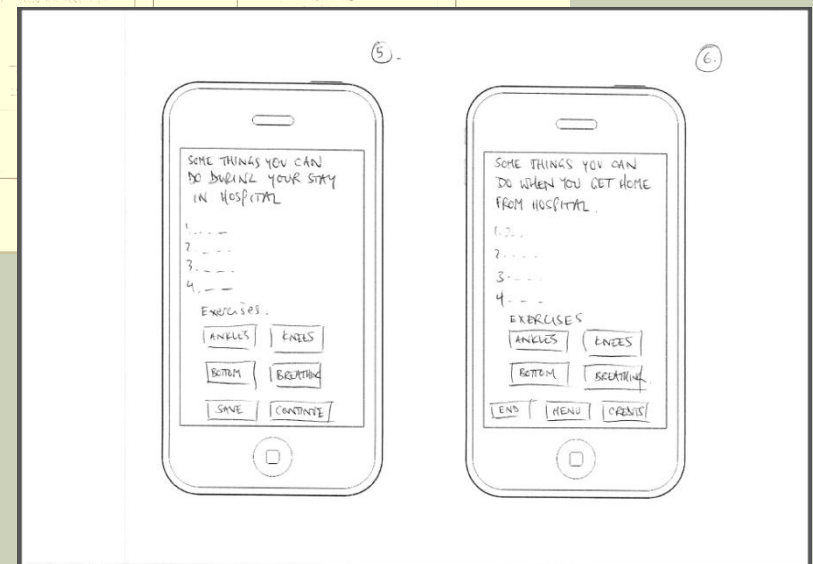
5.

SOME THINGS YOU CAN DO DURING YOUR STAY IN HOSPITAL

1. _ _ _
2. _ _ _
3. _ _ _
4. _ _

Exercises.

ANKLES | KNEES

BOTTOM | BREATHING

SAVE | CONTINUE

6.

SOME THINGS YOU CAN DO WHEN YOU GET HOME FROM HOSPITAL.

1. _ _ _
2. _ _ _
3. _ _ _
4. _ _ _

EXERCISES

ANKLES | KNEES

BOTTOM | BREATHING

END | MENU | CREDITS